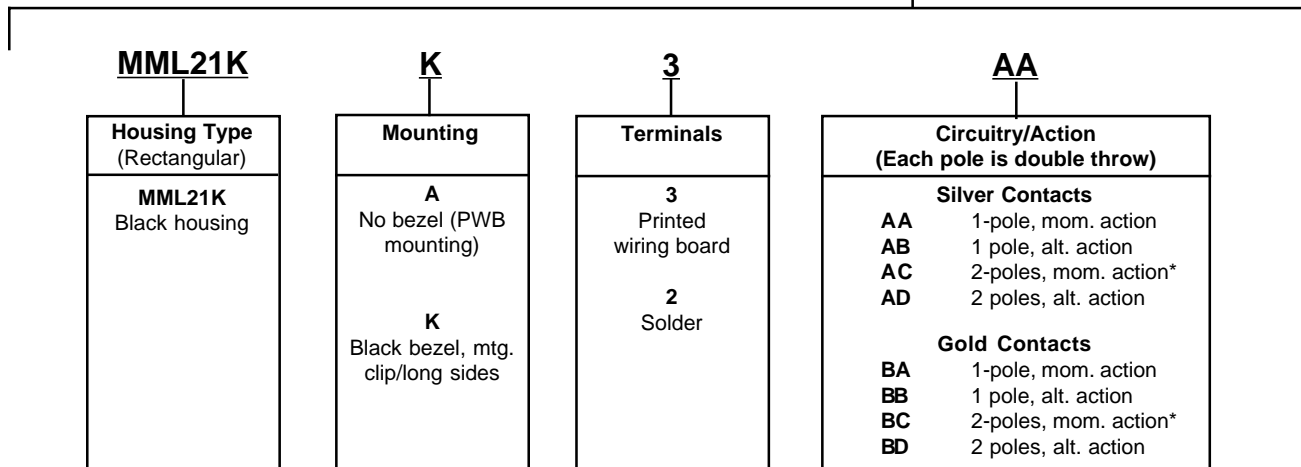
MML21K

Housing Type (Rectangular)

MML21K
Black housing

K

Mounting

A
No bezel (PWB mounting)

K
Black bezel, mtg. clip/long sides

3

Terminals

3
Printed wiring board

2
Solder

AA

Circuitry/Action (Each pole is double throw)

Silver Contacts
AA 1-pole, mom. action
AB 1 pole, alt. action
AC 2-poles, mom. action*
AD 2 poles, alt. action

Gold Contacts
BA 1-pole, mom. action
BB 1 pole, alt. action
BC 2-poles, mom. action*
BD 2 poles, alt. action